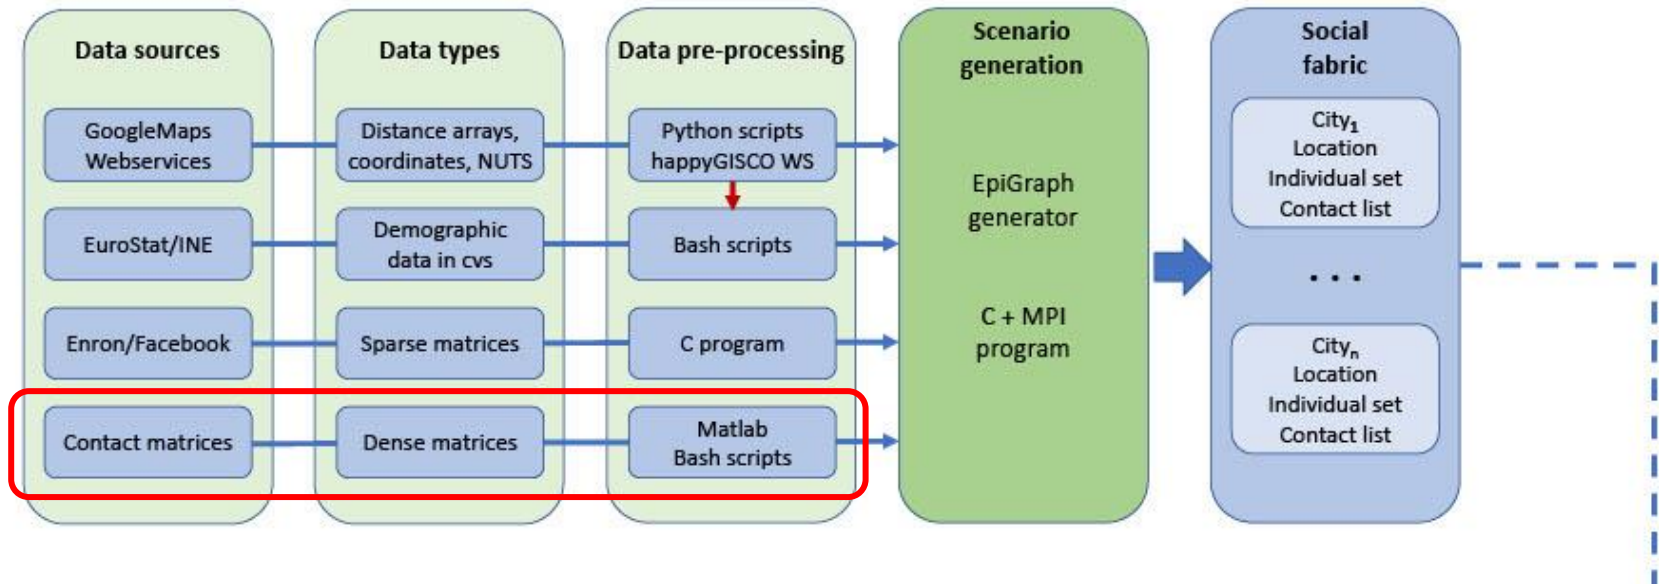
Data sources

GoogleMaps Webservices

EuroStat/INE

Enron/Facebook

Contact matrices

Data types

Distance arrays, coordinates, NUTS

Demographic data in cvs

Sparse matrices

Dense matrices

Data pre-processing

Python scripts happyGISCO WS

Bash scripts

C program

Matlab Bash scripts

Scenario generation

EpiGraph generator

C + MPI program

Social fabric

City$_1$ Location Individual set Contact list

. . .

City$_n$ Location Individual set Contact list